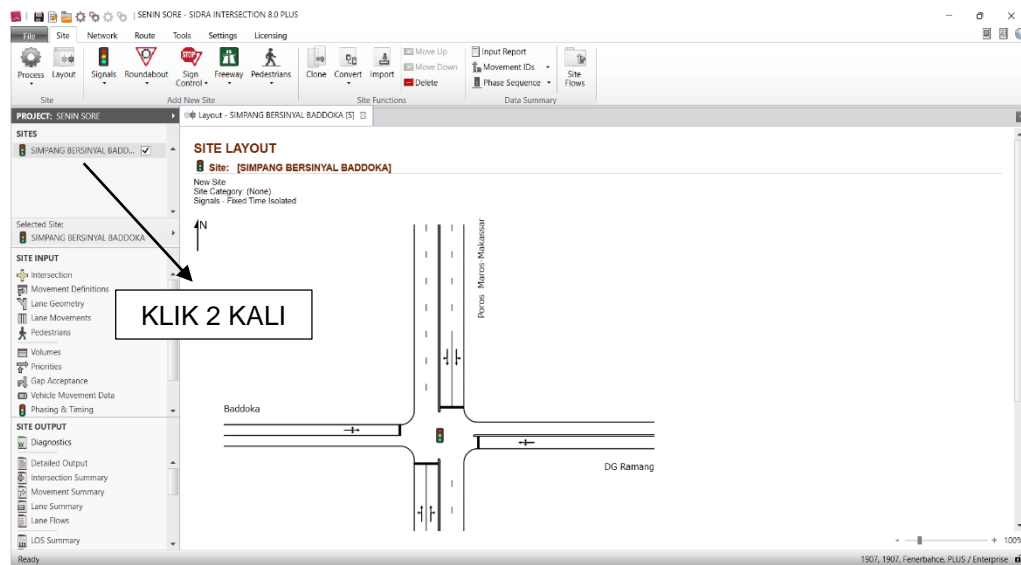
| SENIN SORE - SIDRA INTERSECTION 8.0 PLUS

File Site Network Route Tools Settings Licensing

Process Layout Signals Roundabout Sign Control Freeway Pedestrians Clone Convert Import Move Up Move Down Delete Input Report Movement IDs Phase Sequence Site Flows

Site Add New Site Site Functions Data Summary

PROJECT: SENIN SORE

Layout - SIMPANG BERSINYAL BADDOKA [S]

SITES

SIMPANG BERSINYAL BADD...

Selected Site:
SIMPANG BERSINYAL BADDOKA

SITE INPUT

Intersection
Movement Definitions
Lane Geometry
Lane Movements
Pedestrians
Volumes
Priorities
Gap Acceptance
Vehicle Movement Data
Phasing & Timing

SITE OUTPUT

Diagnostics
Detailed Output
Intersection Summary
Movement Summary
Lane Summary
Lane Flows
LOS Summary

SITE LAYOUT

Site: [SIMPANG BERSINYAL BADDOKA]

New Site
Site Category: (None)
Signals - Fixed Time Isolated

N

Poros Maros-Makassar

KLIK 2 KALI

Baddoka

DG Ramang

Ready

1907, 1907, Fenerbahce, PLUS / Enterprise

100%